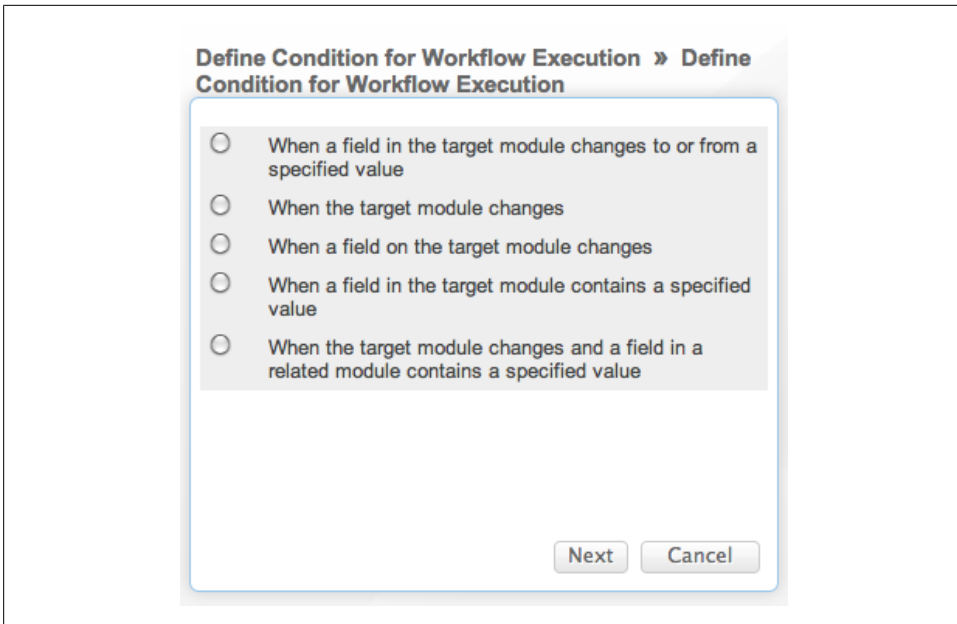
Define Condition for Workflow Execution » Define Condition for Workflow Execution

When a field in the target module changes to or from a specified value

When the target module changes

When a field on the target module changes

When a field in the target module contains a specified value

When the target module changes and a field in a related module contains a specified value

Next Cancel